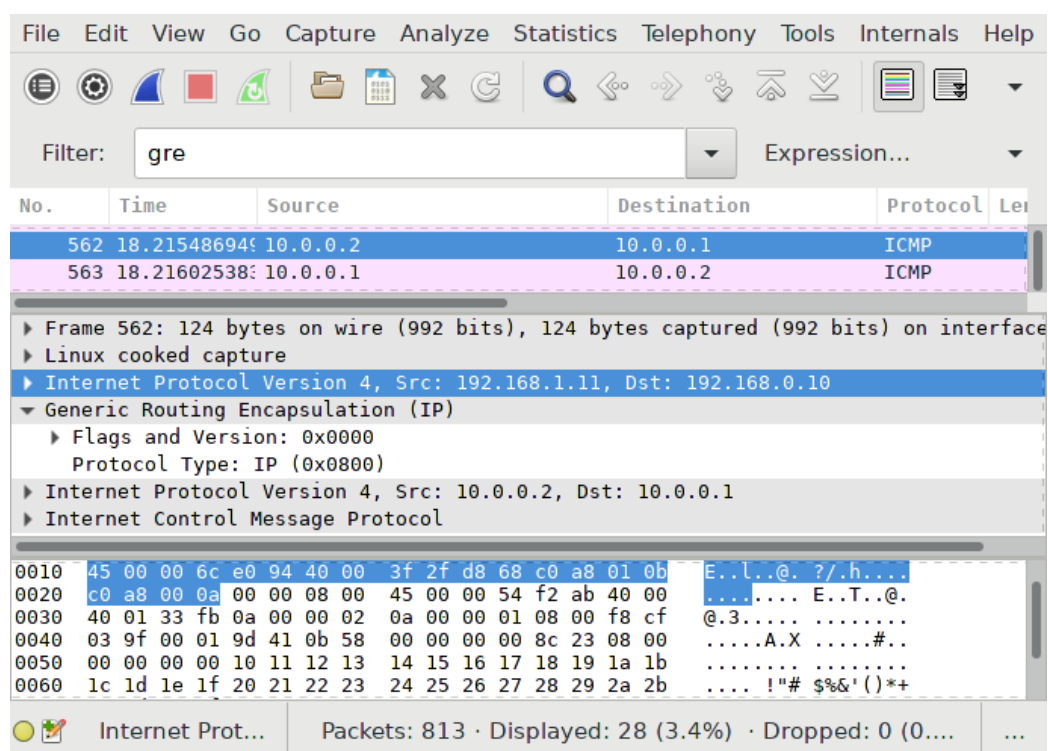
File Edit View Go Capture Analyze Statistics Telephony Tools Internals Help

Filter: gre Expression...

| No. | Time | Source | Destination | Protocol | Ler |
|---|---|---|---|---|---|
| 562 | 18.21548694 | 10.0.0.2 | 10.0.0.1 | ICMP | |
| 563 | 18.21602538 | 10.0.0.1 | 10.0.0.2 | ICMP | |

Frame 562: 124 bytes on wire (992 bits), 124 bytes captured (992 bits) on interface
Linux cooked capture
Internet Protocol Version 4, Src: 192.168.1.11, Dst: 192.168.0.10
Generic Routing Encapsulation (IP)
Flags and Version: 0x0000
Protocol Type: IP (0x0800)
Internet Protocol Version 4, Src: 10.0.0.2, Dst: 10.0.0.1
Internet Control Message Protocol

0010 45 00 00 6c e0 94 40 00 3f 2f d8 68 c0 a8 01 0b E..l..@. ?/.h....
0020 c0 a8 00 0a 00 00 08 00 45 00 00 54 f2 ab 40 00 ........ E..T..@.
0030 40 01 33 fb 0a 00 00 02 0a 00 00 01 08 00 f8 cf @.3..... ........
0040 03 9f 00 01 9d 41 0b 58 00 00 00 00 8c 23 08 00 .....A.X .....#..
0050 00 00 00 00 10 11 12 13 14 15 16 17 18 19 1a 1b ........ ........
0060 1c 1d 1e 1f 20 21 22 23 24 25 26 27 28 29 2a 2b .... !"# $%&'()*+

Internet Prot... Packets: 813 · Displayed: 28 (3.4%) · Dropped: 0 (0.... ...